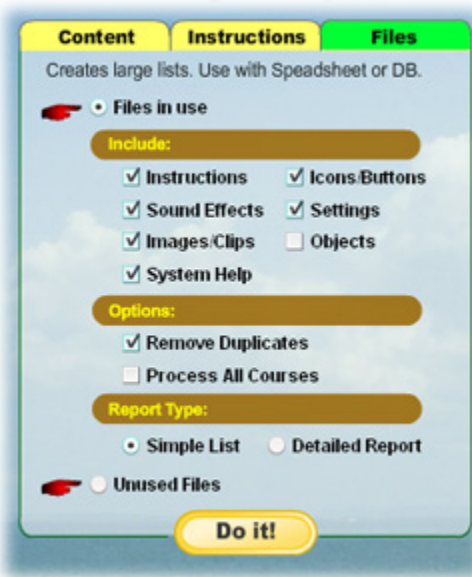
Content | Instructions | Files

Creates large lists. Use with Speadsheet or DB.

Files in use

Include:

Instructions
Icons/Buttons
Sound Effects
Settings
Images/Clips
Objects
System Help

Options:

Remove Duplicates
Process All Courses

Report Type:

Simple List
Detailed Report

Unused Files

Do it!